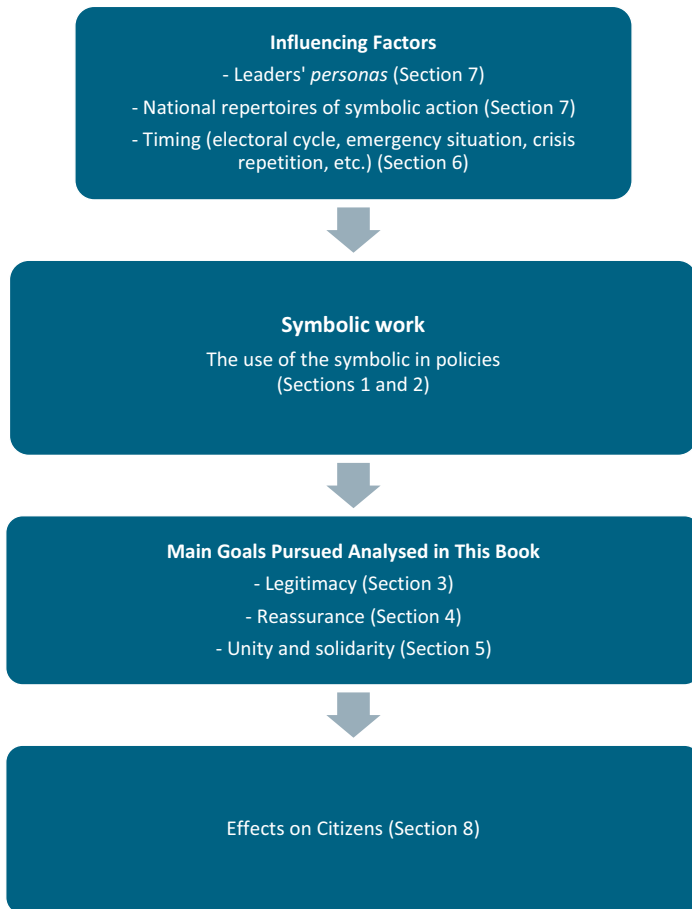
**Influencing Factors**
- Leaders' *personas* (Section 7)
- National repertoires of symbolic action (Section 7)
- Timing (electoral cycle, emergency situation, crisis repetition, etc.) (Section 6)

**Symbolic work**
The use of the symbolic in policies
(Sections 1 and 2)

**Main Goals Pursued Analysed in This Book**
- Legitimacy (Section 3)
- Reassurance (Section 4)
- Unity and solidarity (Section 5)

Effects on Citizens (Section 8)